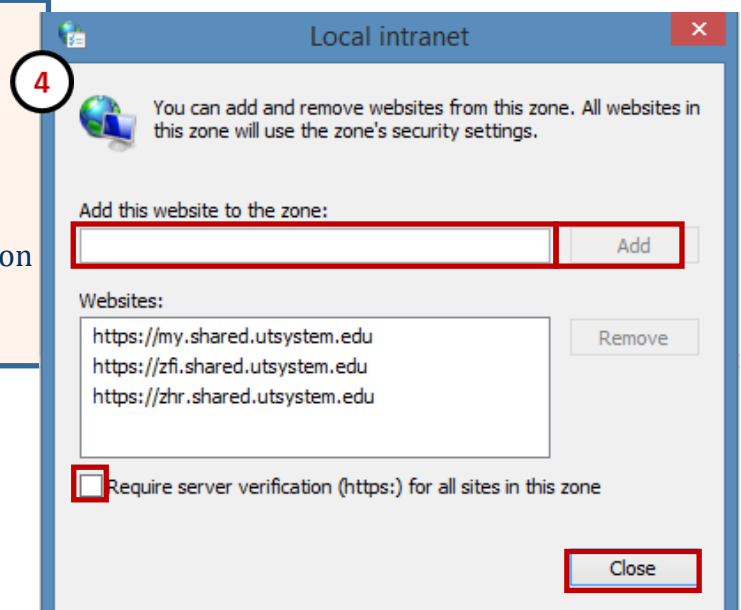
on

Local intranet

4

You can add and remove websites from this zone. All websites in this zone will use the zone's security settings.

Add this website to the zone:

Add

Websites:

https://my.shared.utsystem.edu
https://zfi.shared.utsystem.edu
https://zhr.shared.utsystem.edu

Remove

Require server verification (https:) for all sites in this zone

Close